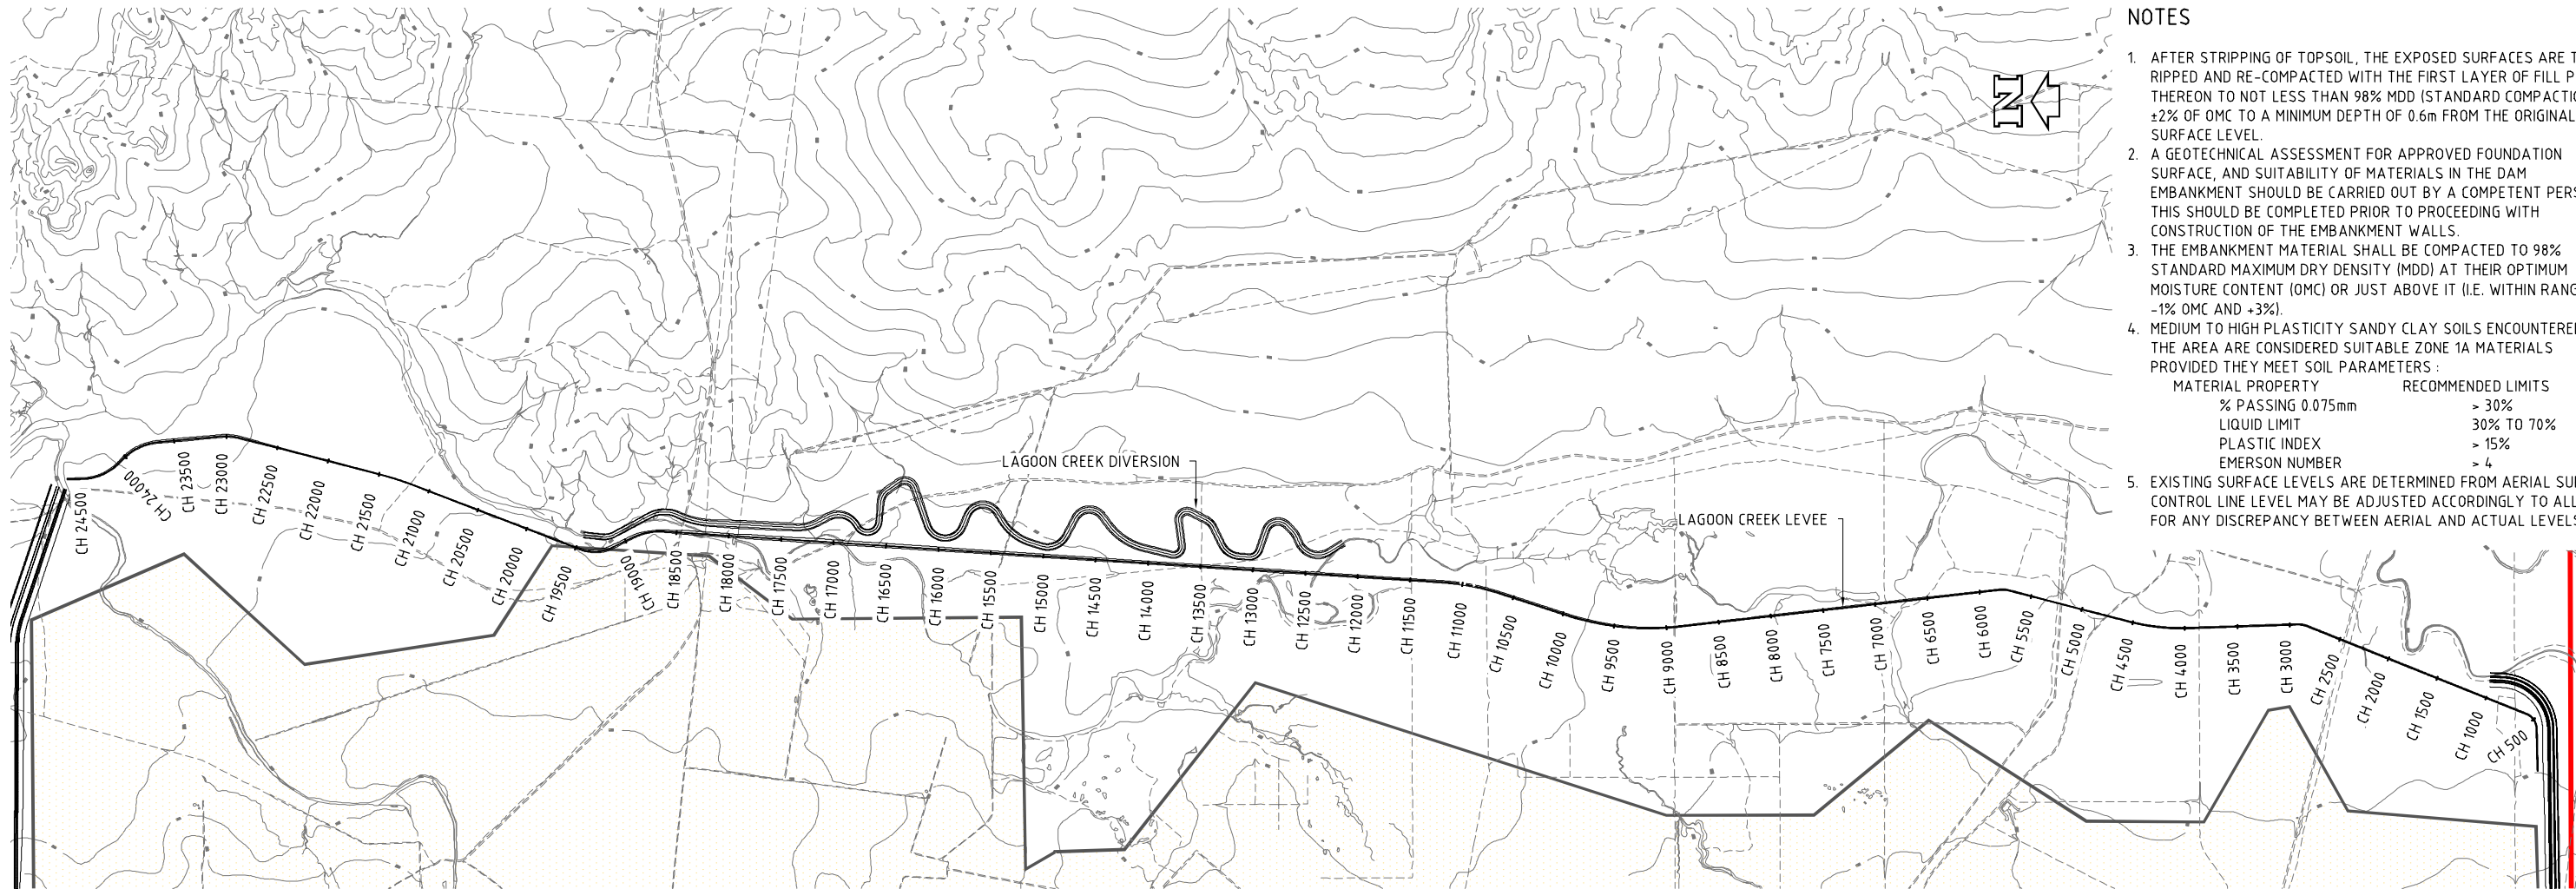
NOTES

1. AFTER STRIPPING OF TOPSOIL, THE EXPOSED SURFACES ARE T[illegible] RIPPED AND RE-COMPACTED WITH THE FIRST LAYER OF FILL P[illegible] THEREON TO NOT LESS THAN 98% MDD (STANDARD COMPACTI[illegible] ±2% OF OMC TO A MINIMUM DEPTH OF 0.6m FROM THE ORIGINAL SURFACE LEVEL.
2. A GEOTECHNICAL ASSESSMENT FOR APPROVED FOUNDATION SURFACE, AND SUITABILITY OF MATERIALS IN THE DAM EMBANKMENT SHOULD BE CARRIED OUT BY A COMPETENT PERS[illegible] THIS SHOULD BE COMPLETED PRIOR TO PROCEEDING WITH CONSTRUCTION OF THE EMBANKMENT WALLS.
3. THE EMBANKMENT MATERIAL SHALL BE COMPACTED TO 98% STANDARD MAXIMUM DRY DENSITY (MDD) AT THEIR OPTIMUM MOISTURE CONTENT (OMC) OR JUST ABOVE IT (I.E. WITHIN RANG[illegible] -1% OMC AND +3%).
4. MEDIUM TO HIGH PLASTICITY SANDY CLAY SOILS ENCOUNTERE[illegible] THE AREA ARE CONSIDERED SUITABLE ZONE 1A MATERIALS PROVIDED THEY MEET SOIL PARAMETERS :

| MATERIAL PROPERTY | RECOMMENDED LIMITS |
|---|---|
| % PASSING 0.075mm | > 30% |
| LIQUID LIMIT | 30% TO 70% |
| PLASTIC INDEX | > 15% |
| EMERSON NUMBER | > 4 |

5. EXISTING SURFACE LEVELS ARE DETERMINED FROM AERIAL SU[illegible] CONTROL LINE LEVEL MAY BE ADJUSTED ACCORDINGLY TO ALL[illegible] FOR ANY DISCREPANCY BETWEEN AERIAL AND ACTUAL LEVELS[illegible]

N

LAGOON CREEK DIVERSION

LAGOON CREEK LEVEE

CH 24500 CH 24000 CH 23500 CH 23000 CH 22500 CH 22000 CH 21500 CH 21000 CH 20500 CH 20000 CH 19500 CH 19000 CH 18500 CH 18000 CH 17500 CH 17000 CH 16500 CH 16000 CH 15500 CH 15000 CH 14500 CH 14000 CH 13500 CH 13000 CH 12500 CH 12000 CH 11500 CH 11000 CH 10500 CH 10000 CH 9500 CH 9000 CH 8500 CH 8000 CH 7500 CH 7000 CH 6500 CH 6000 CH 5500 CH 5000 CH 4500 CH 4000 CH 3500 CH 3000 CH 2500 CH 2000 CH 1500 CH 1000 CH 500